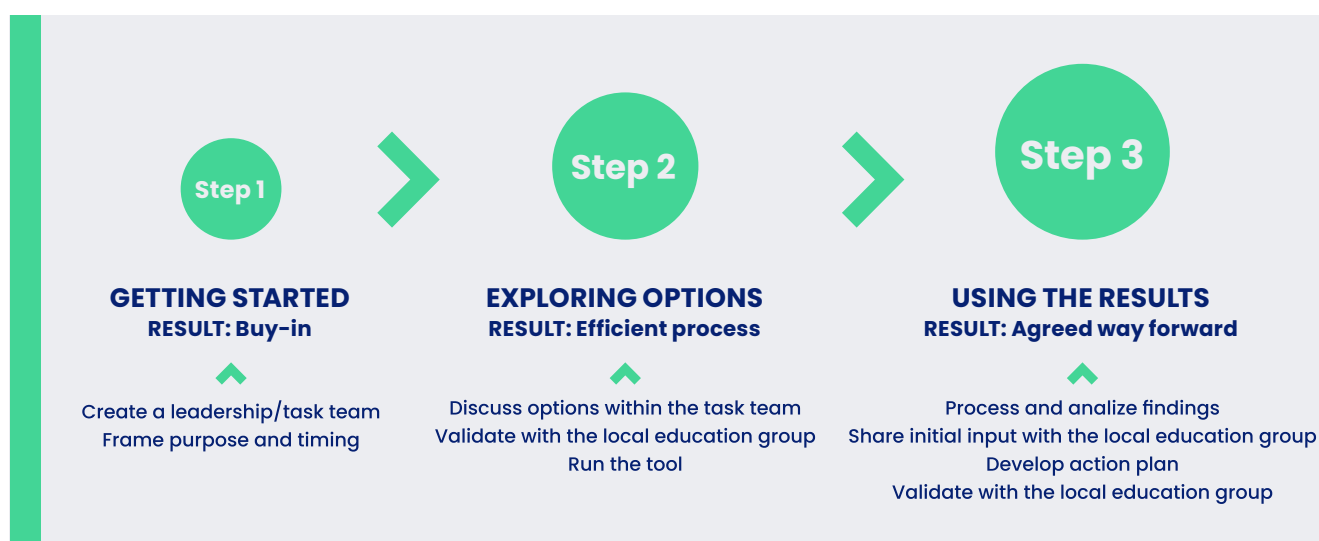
Step 1

Step 2

Step 3

GETTING STARTED
RESULT: Buy-in

Create a leadership/task team
Frame purpose and timing

EXPLORING OPTIONS
RESULT: Efficient process

Discuss options within the task team
Validate with the local education group
Run the tool

USING THE RESULTS
RESULT: Agreed way forward

Process and analize findings
Share initial input with the local education group
Develop action plan
Validate with the local education group